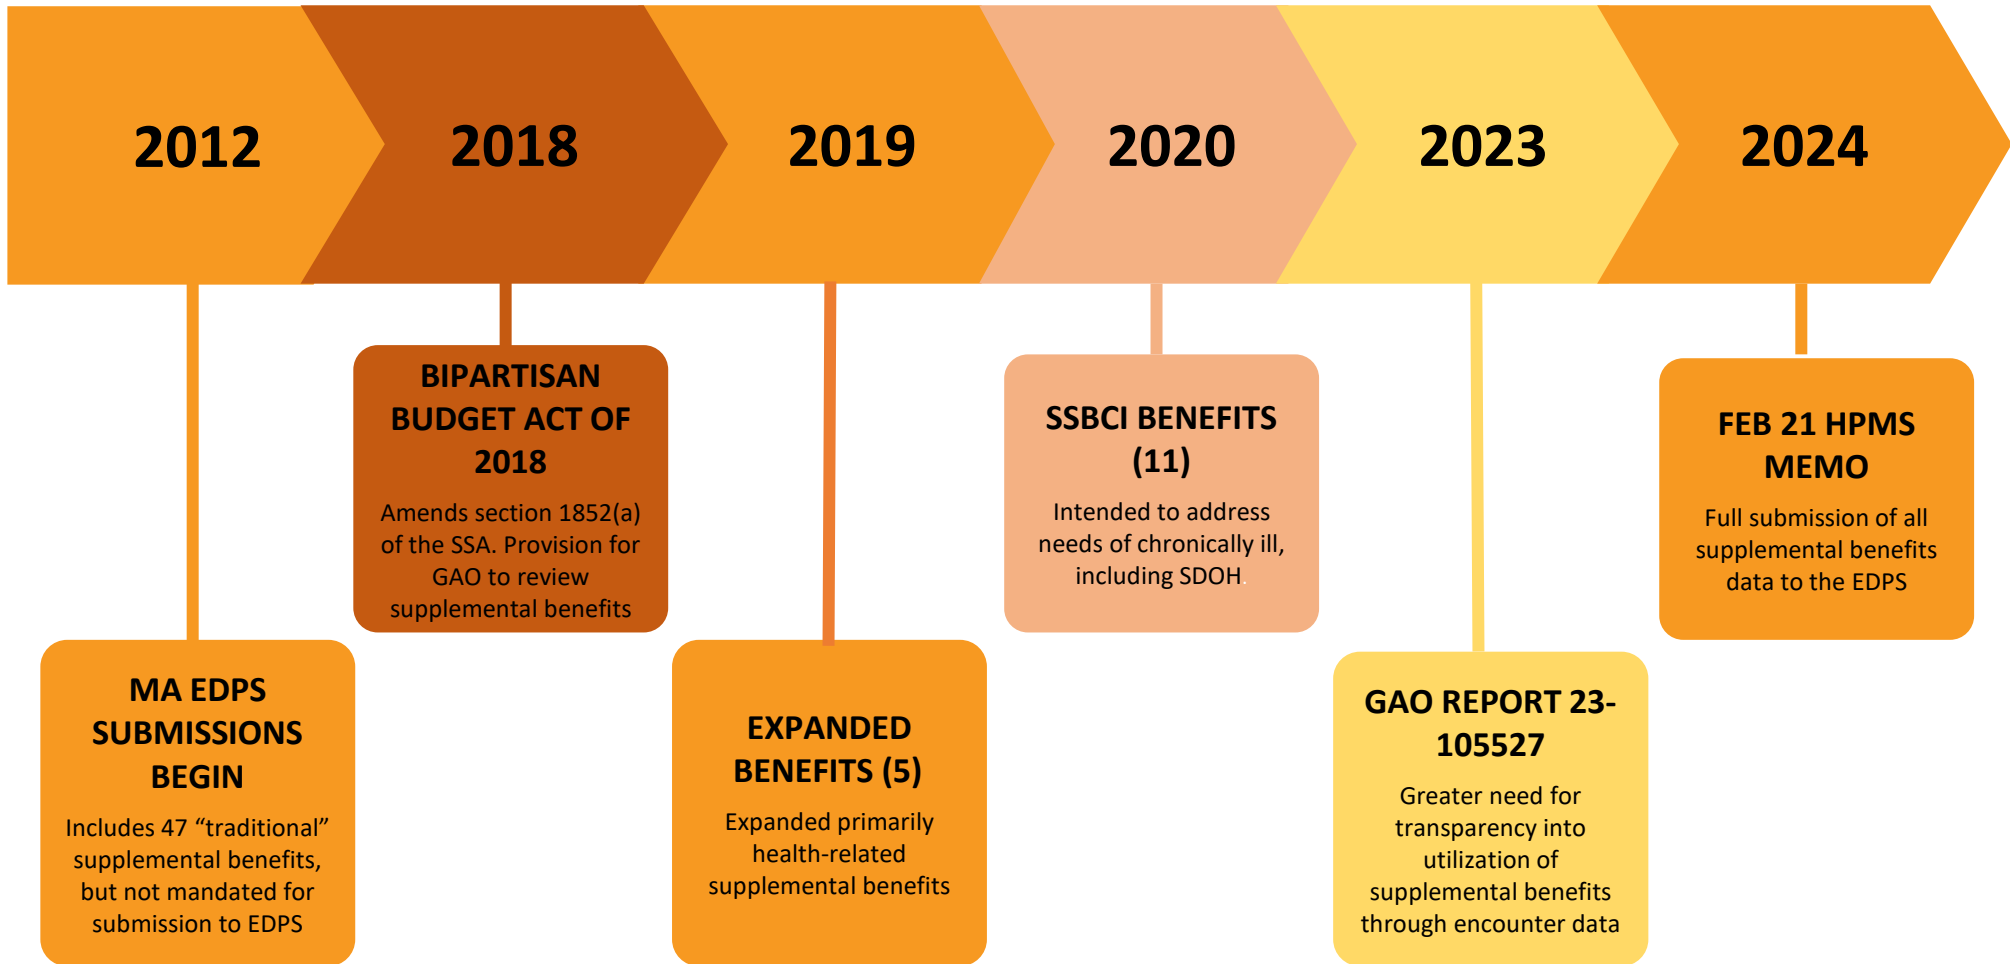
2012

2018

2019

2020

2023

2024

BIPARTISAN BUDGET ACT OF 2018

Amends section 1852(a) of the SSA. Provision for GAO to review supplemental benefits

SSBCI BENEFITS (11)

Intended to address needs of chronically ill, including SDOH

FEB 21 HPMS MEMO

Full submission of all supplemental benefits data to the EDPS

MA EDPS SUBMISSIONS BEGIN

Includes 47 "traditional" supplemental benefits, but not mandated for submission to EDPS

EXPANDED BENEFITS (5)

Expanded primarily health-related supplemental benefits

GAO REPORT 23-105527

Greater need for transparency into utilization of supplemental benefits through encounter data